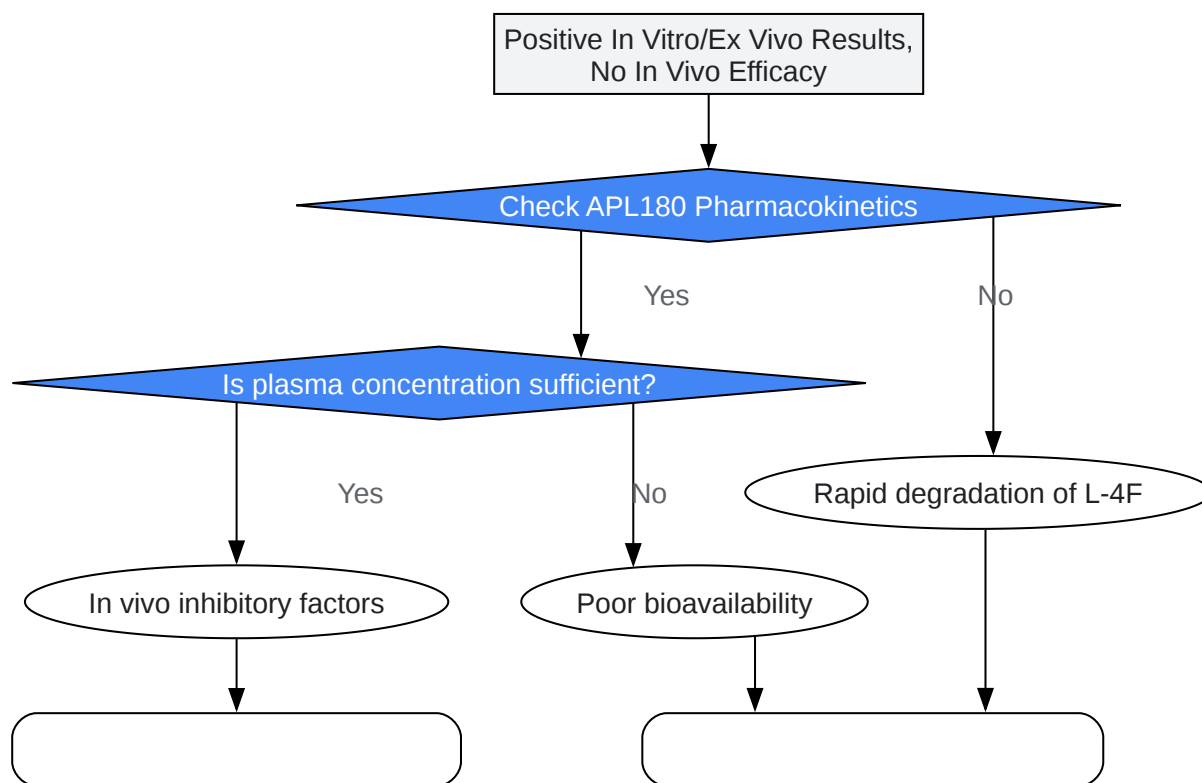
Positive In Vitro/Ex Vivo Results, No In Vivo Efficacy

Check APL180 Pharmacokinetics

Yes

No

Is plasma concentration sufficient?

Yes

No

Rapid degradation of L-4F

In vivo inhibitory factors

Poor bioavailability